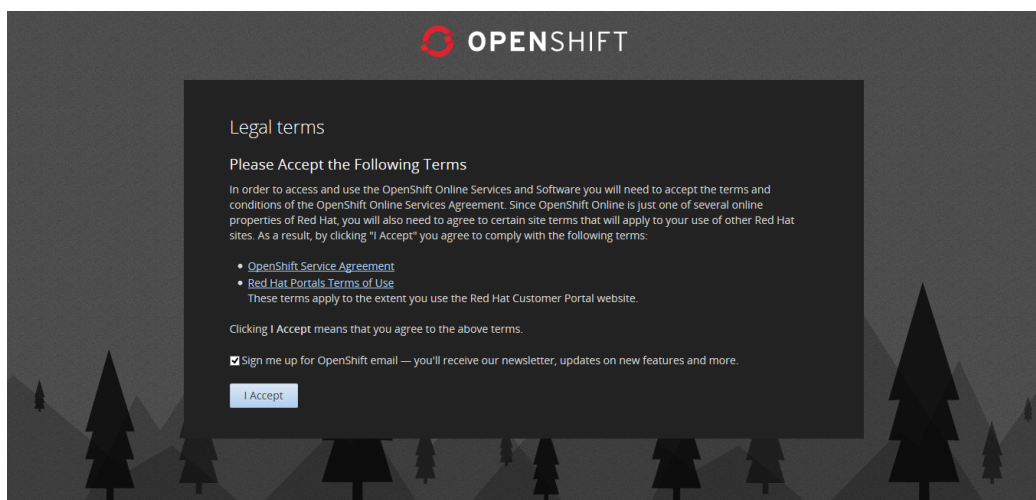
OPENSHIFT

Legal terms

Please Accept the Following Terms

In order to access and use the OpenShift Online Services and Software you will need to accept the terms and conditions of the OpenShift Online Services Agreement. Since OpenShift Online is just one of several online properties of Red Hat, you will also need to agree to certain site terms that will apply to your use of other Red Hat sites. As a result, by clicking "I Accept" you agree to comply with the following terms:

- OpenShift Service Agreement
- Red Hat Portals Terms of Use
These terms apply to the extent you use the Red Hat Customer Portal website.

Clicking I Accept means that you agree to the above terms.

Sign me up for OpenShift email — you'll receive our newsletter, updates on new features and more.

I Accept